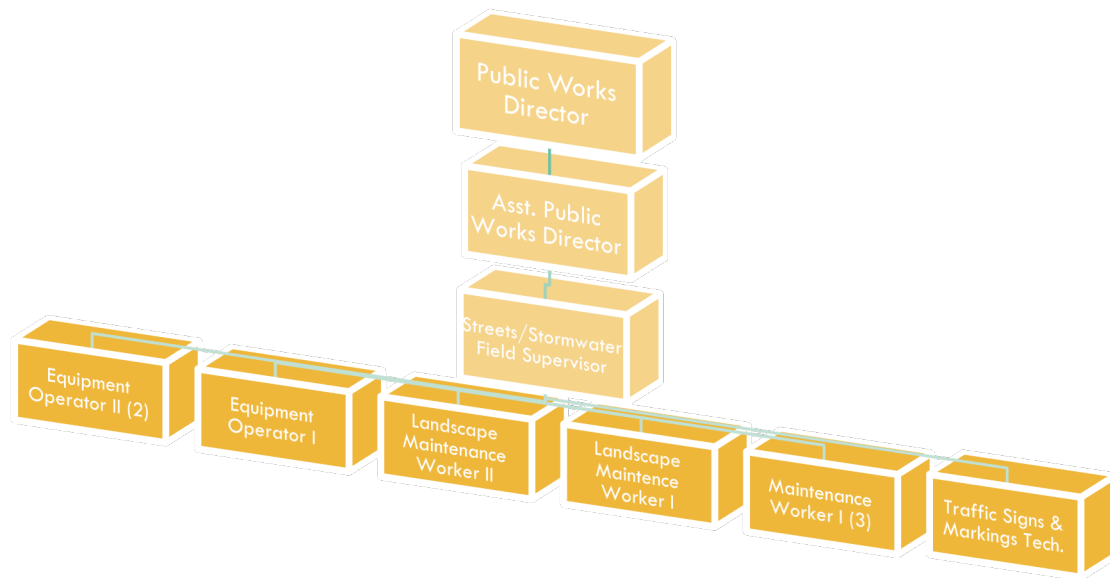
Public Works Director

Asst. Public Works Director

Streets/Stormwater Field Supervisor

Equipment Operator II (2)

Equipment Operator I

Landscape Maintenance Worker II

Landscape Maintence Worker I

Maintenance Worker I (3)

Traffic Signs & Markings Tech.